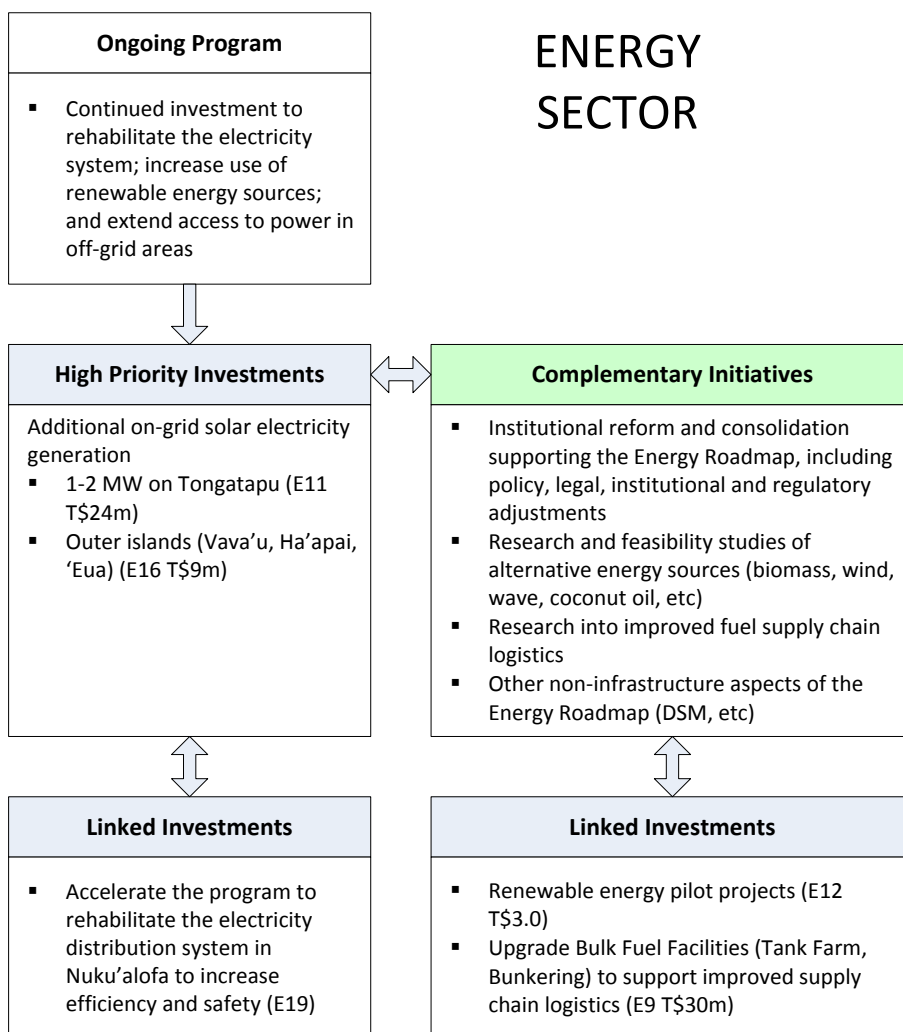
Ongoing Program

▪ Continued investment to rehabilitate the electricity system; increase use of renewable energy sources; and extend access to power in off-grid areas

ENERGY SECTOR

High Priority Investments

Additional on-grid solar electricity generation
▪ 1-2 MW on Tongatapu (E11 T$24m)
▪ Outer islands (Vava'u, Ha'apai, 'Eua) (E16 T$9m)

Complementary Initiatives

▪ Institutional reform and consolidation supporting the Energy Roadmap, including policy, legal, institutional and regulatory adjustments
▪ Research and feasibility studies of alternative energy sources (biomass, wind, wave, coconut oil, etc)
▪ Research into improved fuel supply chain logistics
▪ Other non-infrastructure aspects of the Energy Roadmap (DSM, etc)

Linked Investments

▪ Accelerate the program to rehabilitate the electricity distribution system in Nuku'alofa to increase efficiency and safety (E19)

Linked Investments

▪ Renewable energy pilot projects (E12 T$3.0)
▪ Upgrade Bulk Fuel Facilities (Tank Farm, Bunkering) to support improved supply chain logistics (E9 T$30m)